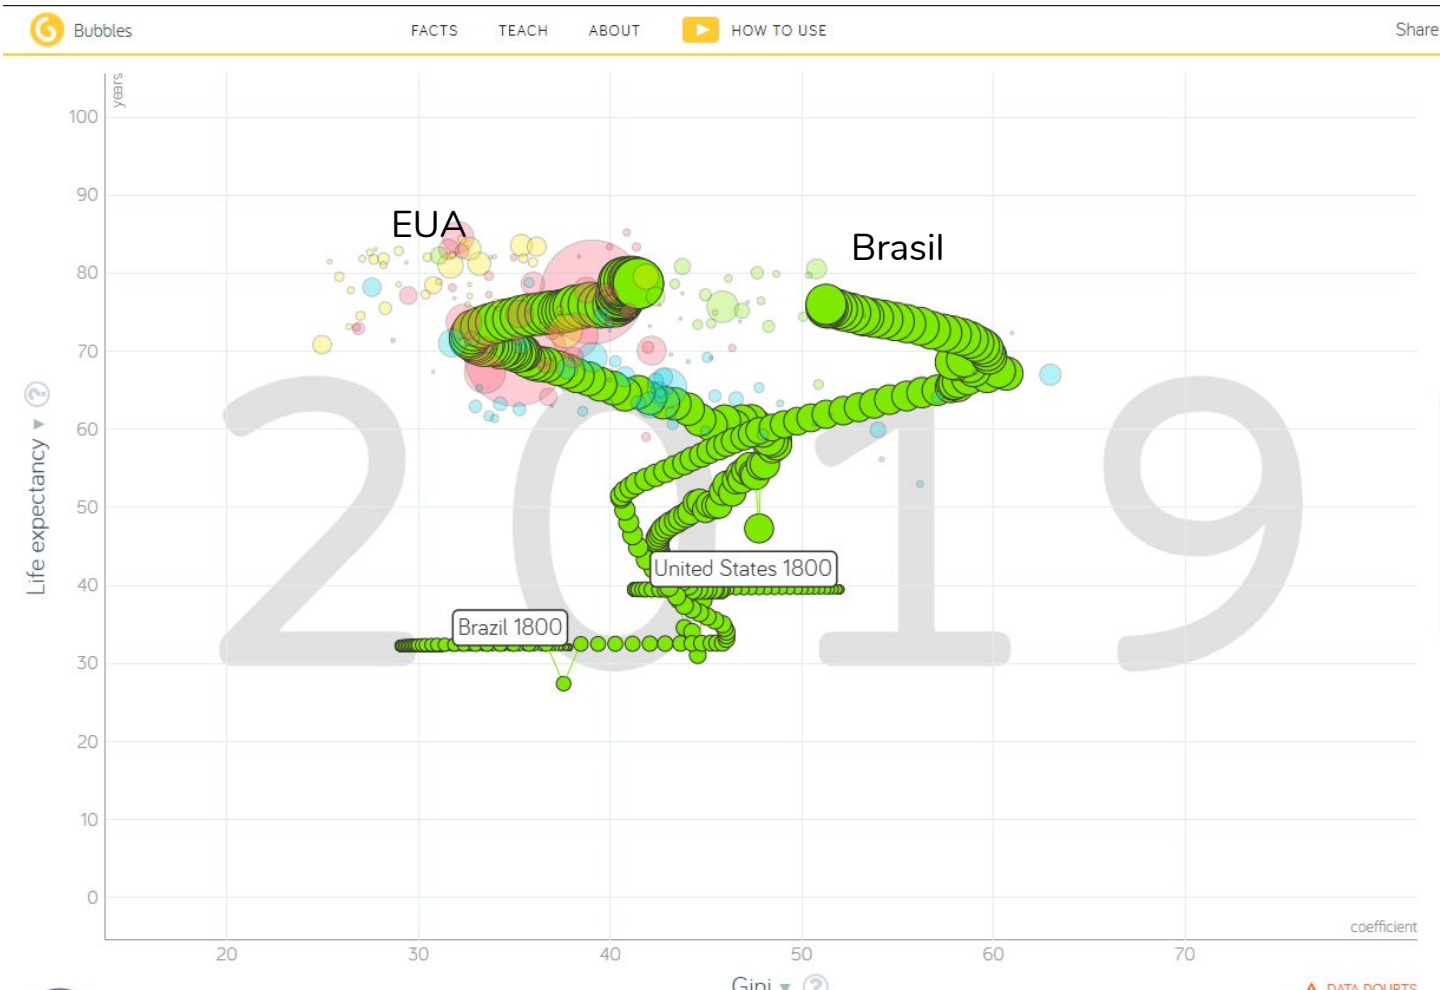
Bubbles FACTS TEACH ABOUT HOW TO USE Share

years

100
90
80
70
60
50
40
30
20
10
0

Life expectancy

EUA

Brasil

2019

United States 1800

Brazil 1800

coefficient

20 30 40 50 60 70

Gini

DATA DOUBTS